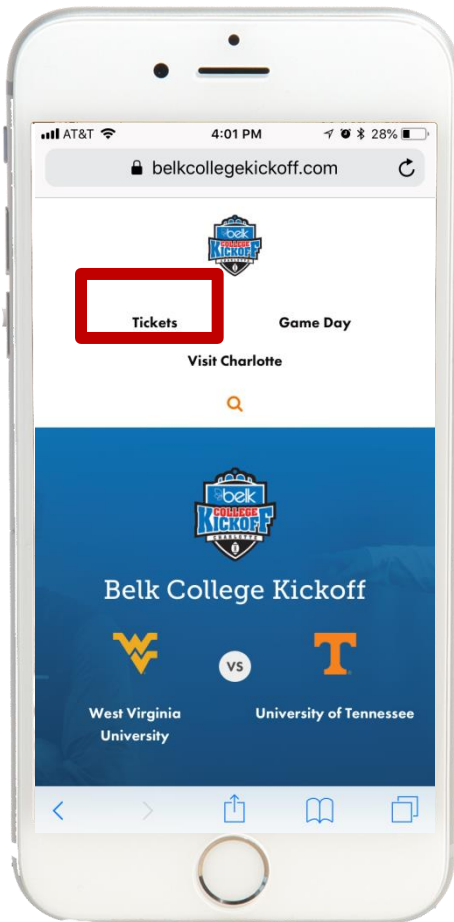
AT&T 4:01 PM 28%

belkcollegekickoff.com

belk COLLEGE KICKOFF CHARLOTTE

Tickets

Game Day

Visit Charlotte

belk COLLEGE KICKOFF CHARLOTTE

Belk College Kickoff

VS

West Virginia University

University of Tennessee